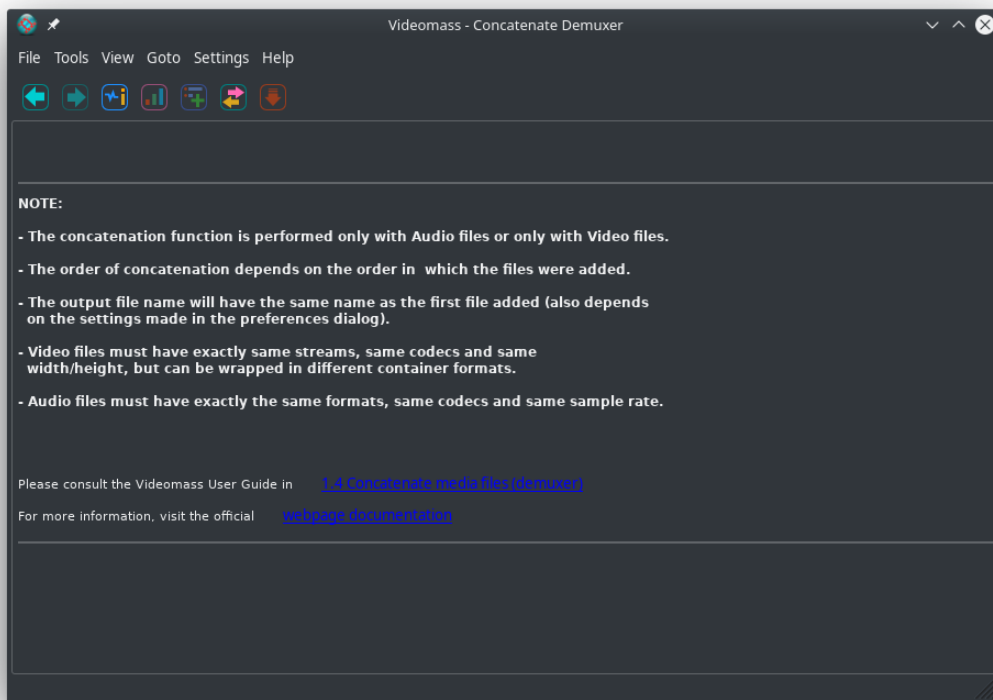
Videomass - Concatenate Demuxer

File Tools View Goto Settings Help

NOTE:

- The concatenation function is performed only with Audio files or only with Video files.

- The order of concatenation depends on the order in which the files were added.

- The output file name will have the same name as the first file added (also depends on the settings made in the preferences dialog).

- Video files must have exactly same streams, same codecs and same width/height, but can be wrapped in different container formats.

- Audio files must have exactly the same formats, same codecs and same sample rate.

Please consult the Videomass User Guide in 1.4 Concatenate media files (demuxer)

For more information, visit the official webpage documentation